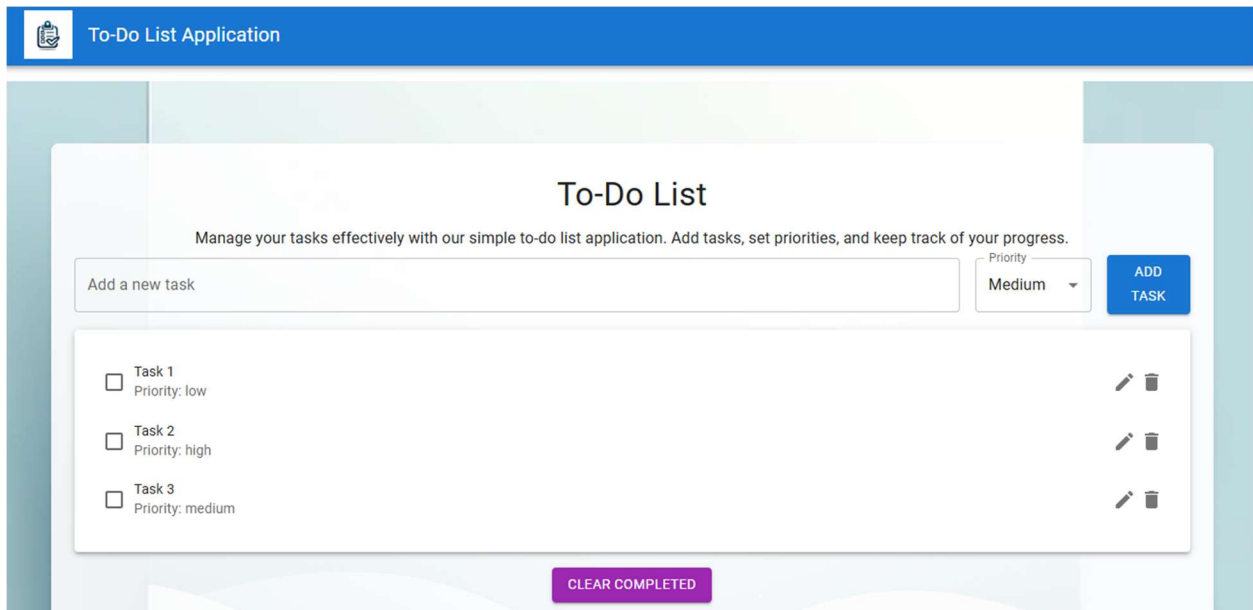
To-Do List Application

To-Do List

Manage your tasks effectively with our simple to-do list application. Add tasks, set priorities, and keep track of your progress.

Add a new task

Priority
Medium

ADD TASK

Task 1
Priority: low

Task 2
Priority: high

Task 3
Priority: medium

CLEAR COMPLETED